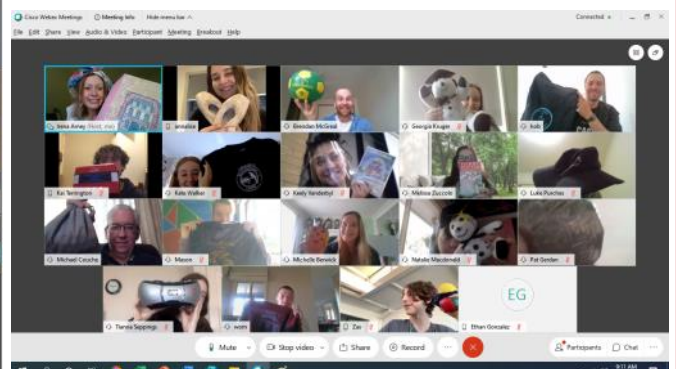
Cisco Webex Meetings   Meeting Info   Hide menu bar

Connected

File  Edit  Share  View  Audio & Video  Participant  Meeting  Breakout  Help

Jessa Amey (Host, me)
annalise
Brendan McGrail
Georgia Kruger
kols

Kai Terrington
Kate Walker
Keely Vandenhul
Melissa Zuccolo
Luke Punches

Michael Cecchin
Mason
Michelle Berwick
Natalie Macdonald
Pat Gordon

Tianna Seppings
wom
Zen
EG
Ethan Gonzalez

Mute
Stop video
Share
Record
Participants
Chat